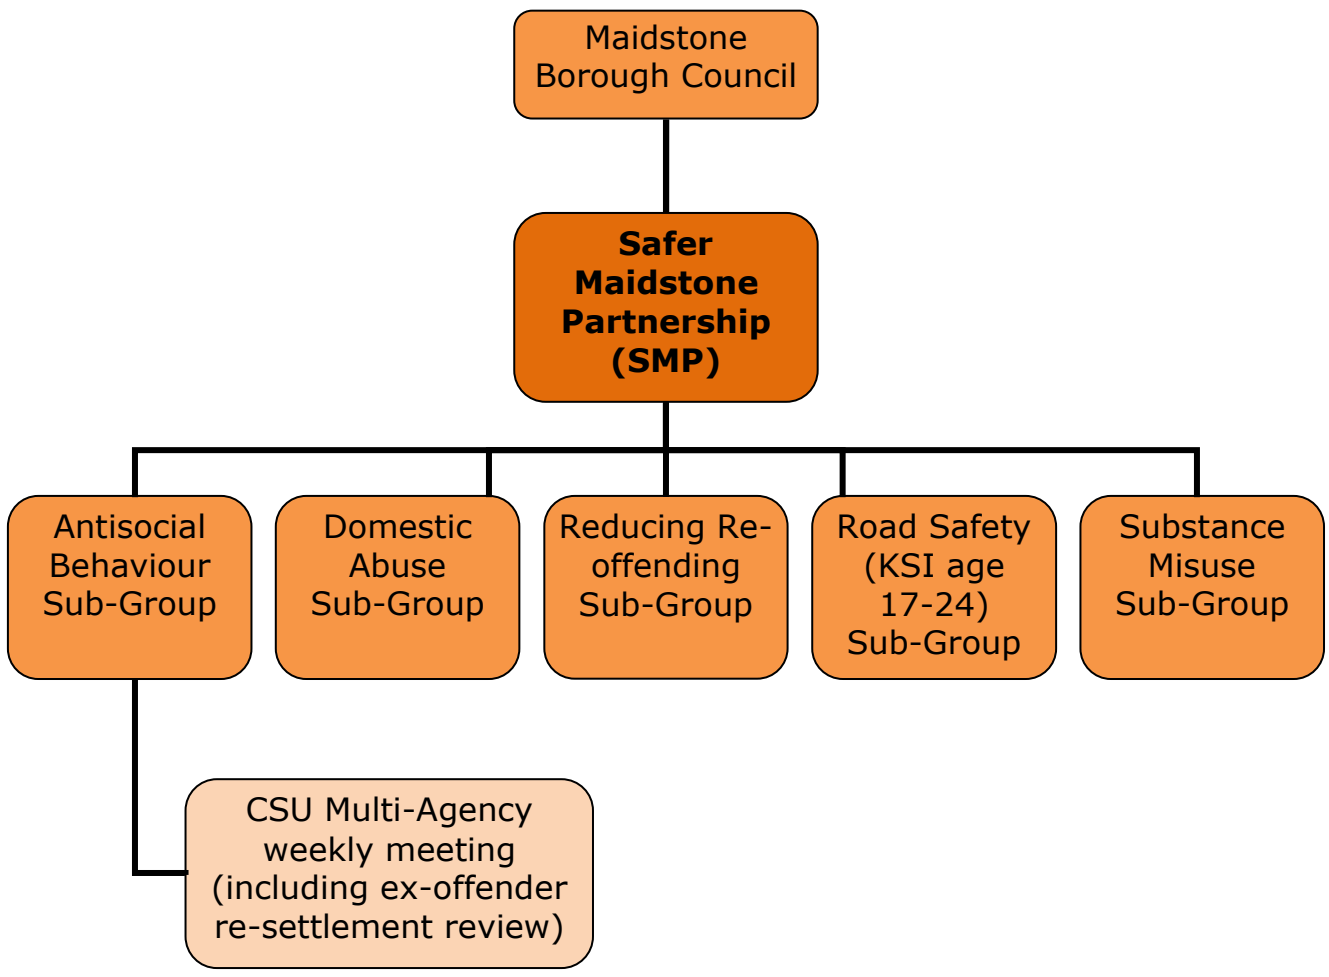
Maidstone Borough Council

Safer Maidstone Partnership (SMP)

Antisocial Behaviour Sub-Group

Domestic Abuse Sub-Group

Reducing Re-offending Sub-Group

Road Safety (KSI age 17-24) Sub-Group

Substance Misuse Sub-Group

CSU Multi-Agency weekly meeting (including ex-offender re-settlement review)